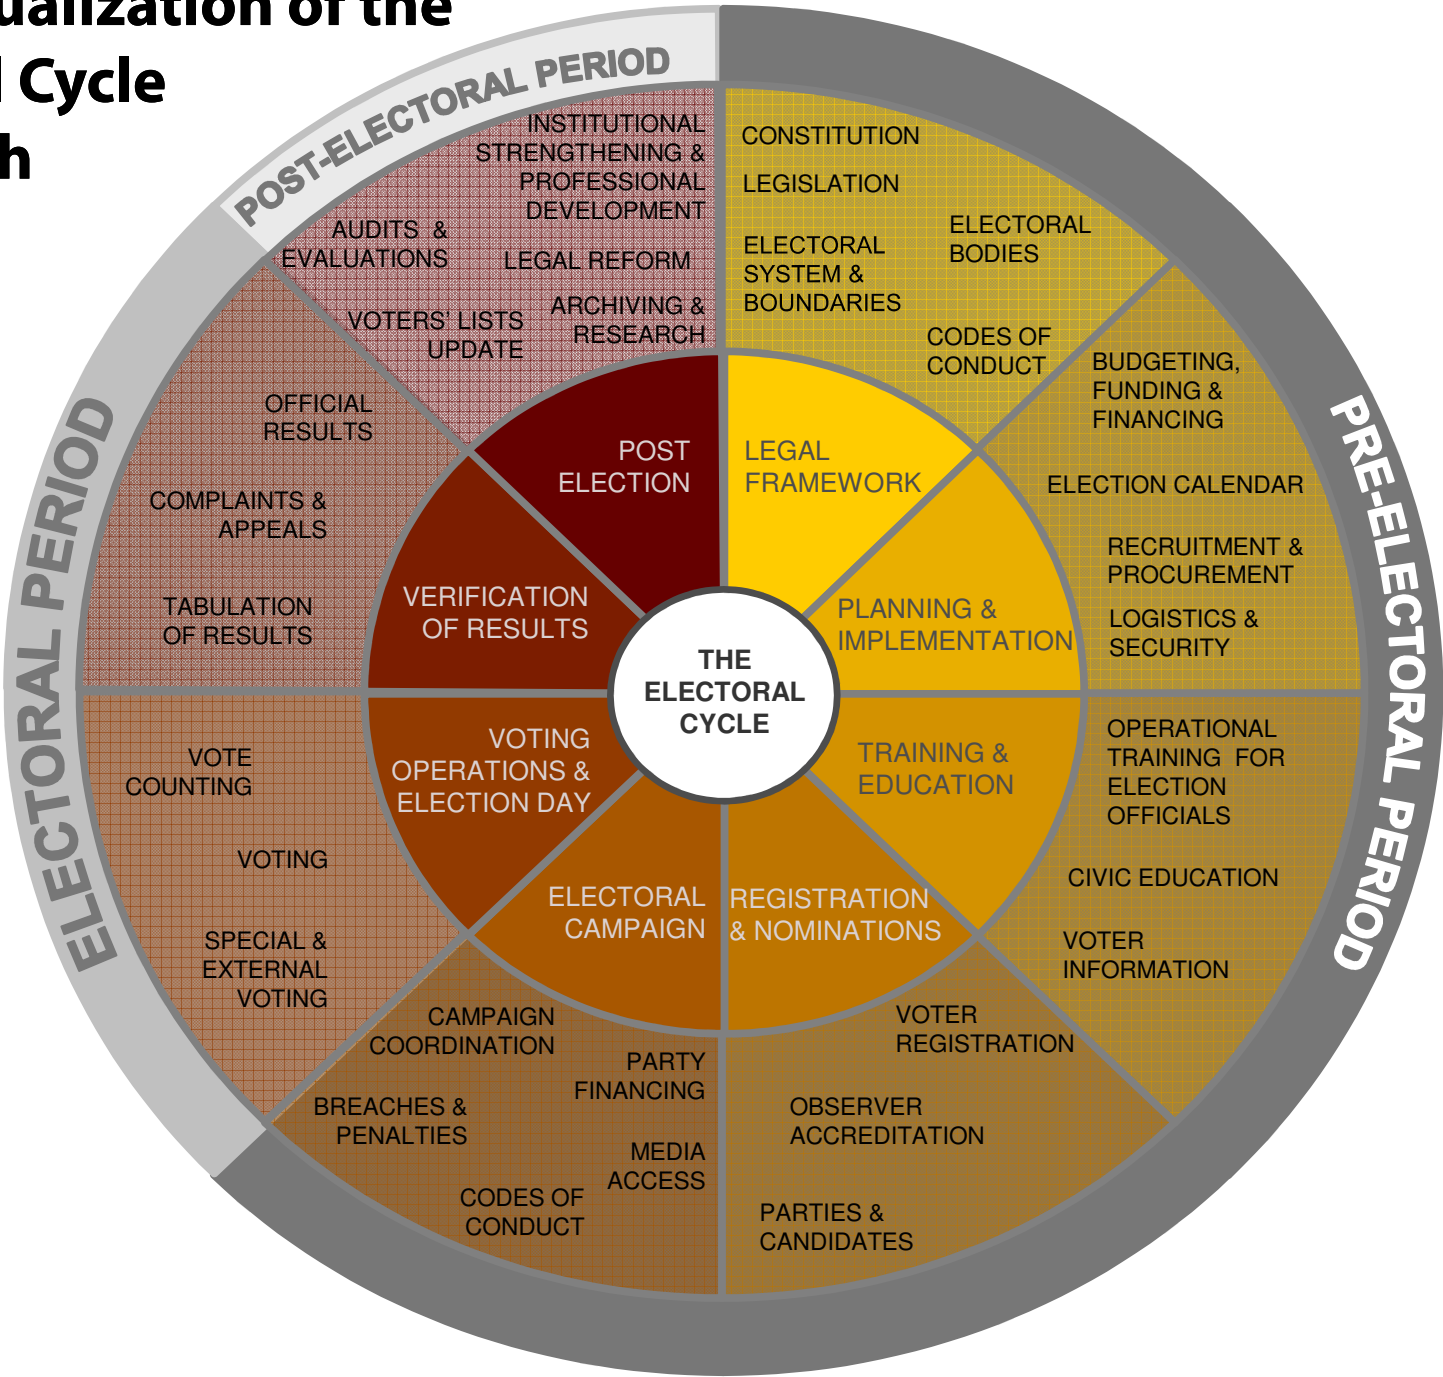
ualization of the
l Cycle
h

POST-ELECTORAL PERIOD

INSTITUTIONAL STRENGTHENING & PROFESSIONAL DEVELOPMENT

AUDITS & EVALUATIONS

LEGAL REFORM

VOTERS' LISTS UPDATE

ARCHIVING & RESEARCH

CONSTITUTION

LEGISLATION

ELECTORAL BODIES

ELECTORAL SYSTEM & BOUNDARIES

CODES OF CONDUCT

BUDGETING, FUNDING & FINANCING

ELECTION CALENDAR

RECRUITMENT & PROCUREMENT

LOGISTICS & SECURITY

PRE-ELECTORAL PERIOD

OPERATIONAL TRAINING FOR ELECTION OFFICIALS

CIVIC EDUCATION

VOTER INFORMATION

VOTER REGISTRATION

OBSERVER ACCREDITATION

PARTIES & CANDIDATES

CAMPAIGN COORDINATION

PARTY FINANCING

BREACHES & PENALTIES

MEDIA ACCESS

CODES OF CONDUCT

ELECTORAL PERIOD

OFFICIAL RESULTS

COMPLAINTS & APPEALS

TABULATION OF RESULTS

VOTE COUNTING

VOTING

SPECIAL & EXTERNAL VOTING

POST ELECTION

LEGAL FRAMEWORK

PLANNING & IMPLEMENTATION

TRAINING & EDUCATION

REGISTRATION & NOMINATIONS

ELECTORAL CAMPAIGN

VOTING OPERATIONS & ELECTION DAY

VERIFICATION OF RESULTS

THE ELECTORAL CYCLE